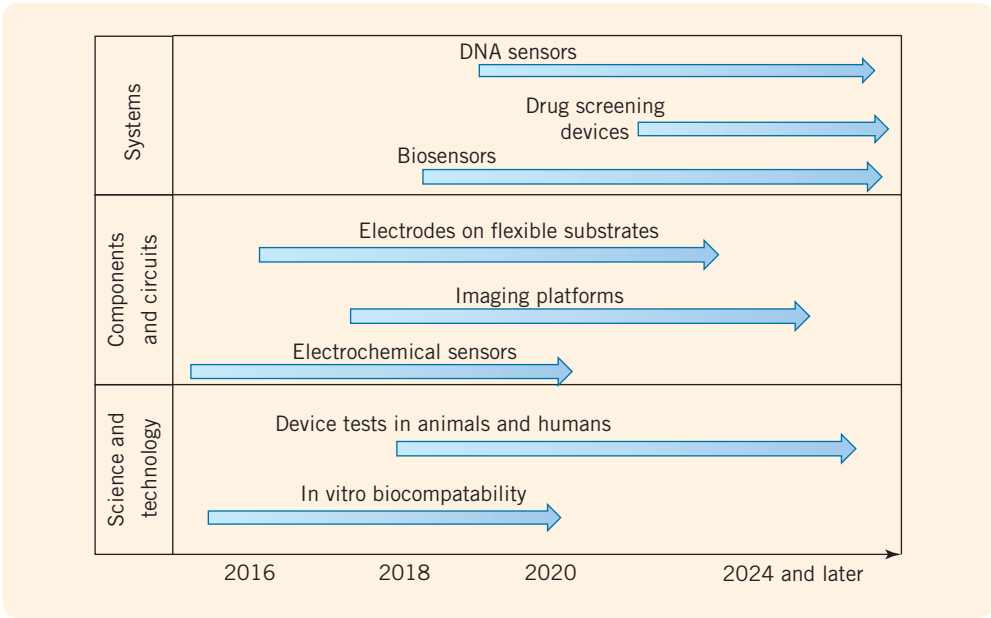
Systems

DNA sensors

Drug screening devices

Biosensors

Components and circuits

Electrodes on flexible substrates

Imaging platforms

Electrochemical sensors

Science and technology

Device tests in animals and humans

In vitro biocompatability

2016

2018

2020

2024 and later